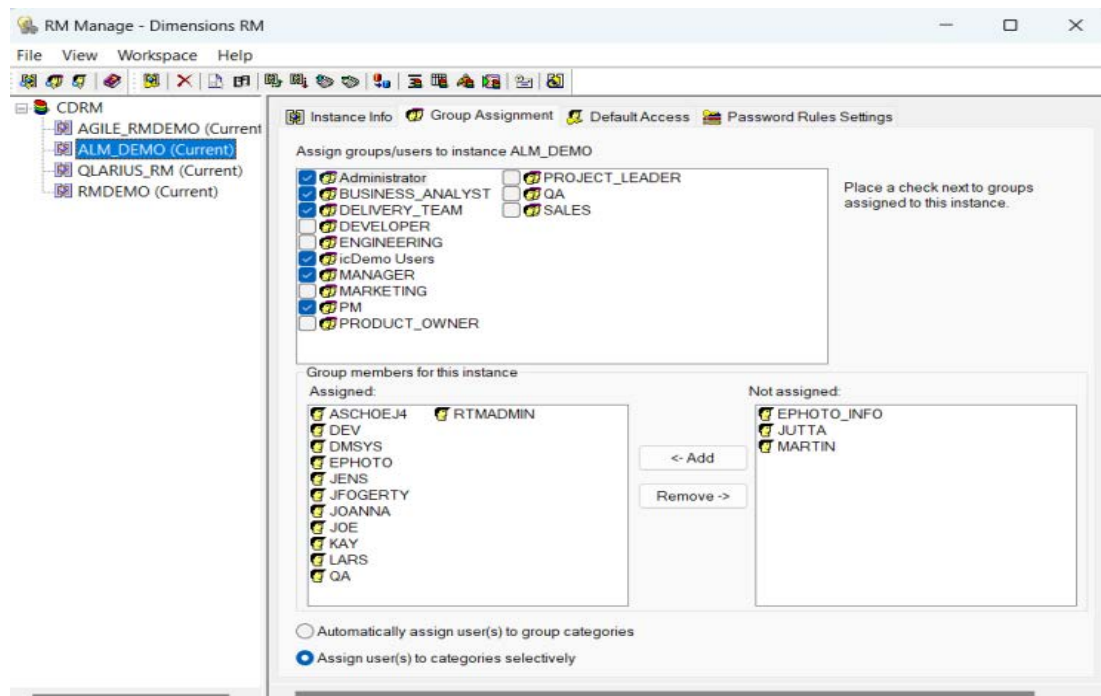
RM Manage - Dimensions RM

File View Workspace Help

CDRM
AGILE_RMDEMO (Current
ALM_DEMO (Current)
QLARIUS_RM (Current)
RMDEMO (Current)

Instance Info Group Assignment Default Access Password Rules Settings

Assign groups/users to instance ALM_DEMO

Administrator
BUSINESS_ANALYST
DELIVERY_TEAM
DEVELOPER
ENGINEERING
icDemo Users
MANAGER
MARKETING
PM
PRODUCT_OWNER
PROJECT_LEADER
QA
SALES

Place a check next to groups assigned to this instance.

Group members for this instance

Assigned:

ASCHOEJ4
DEV
DMSYS
EPHOTO
JENS
JFOGERTY
JOANNA
JOE
KAY
LARS
QA
RTMADMIN

<- Add

Remove ->

Not assigned:

EPHOTO_INFO
JUTTA
MARTIN

Automatically assign user(s) to group categories

Assign user(s) to categories selectively